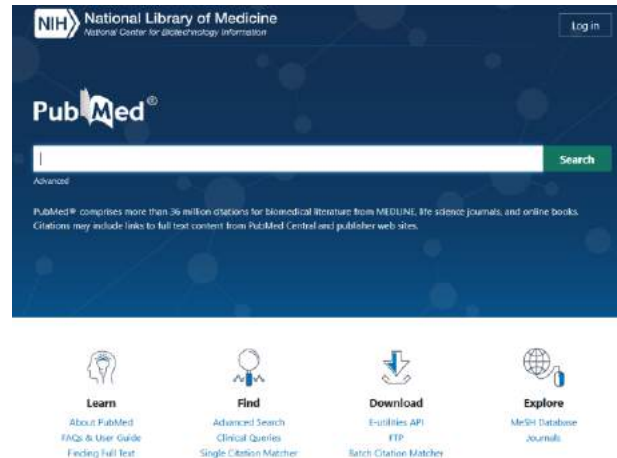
NIH National Library of Medicine
National Center for Biotechnology Information

Log in

PubMed®

Search

Advanced

PubMed® comprises more than 36 million citations for biomedical literature from MEDLINE, life science journals, and online books. Citations may include links to full text content from PubMed Central and publisher web sites.

Learn
About PubMed
FAQs & User Guide
Finding Full Text

Find
Advanced Search
Clinical Queries
Single Citation Matcher

Download
E-utilities API
FTP
Batch Citation Matcher

Explore
MeSH Database
Journals